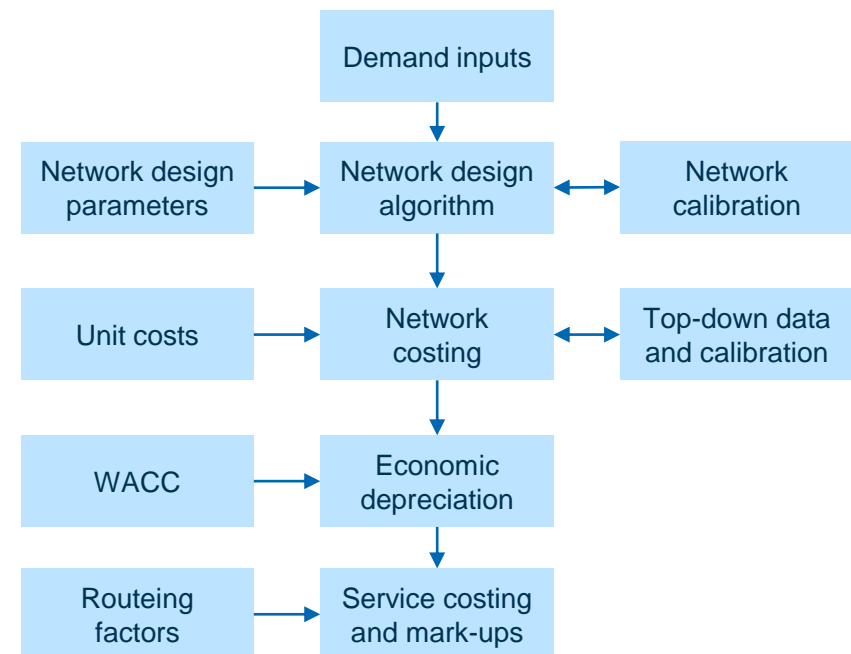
Demand inputs

Network design parameters

Network design algorithm

Network calibration

Unit costs

Network costing

Top-down data and calibration

WACC

Economic depreciation

Routeing factors

Service costing and mark-ups